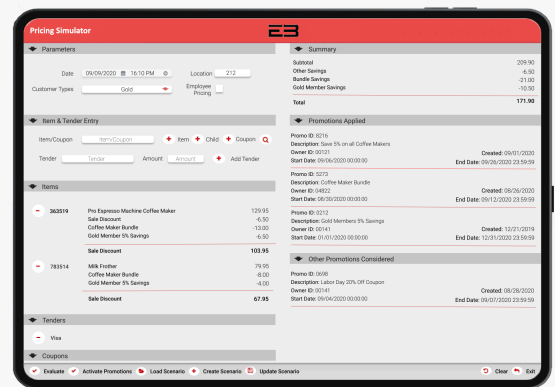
Pricing Simulator

E3

Parameters

Date 09/09/2020 16:10 PM Location 212

Customer Types Gold Employee Pricing

Item & Tender Entry

Item/Coupon Item/Coupon + Item + Child + Coupon

Tender Tender Amount Amount + Add Tender

Items

363519 Pro Espresso Machine Coffee Maker 129.95
Sale Discount -6.50
Coffee Maker Bundle -13.00
Gold Member 5% Savings -6.50
Sale Discount 103.95

783514 Milk Frother 79.95
Coffee Maker Bundle -8.00
Gold Member 5% Savings -4.00
Sale Discount 67.95

Tenders

Visa

Coupons

Summary

| | |
|---|---|
| Subtotal | 209.90 |
| Other Savings | -6.50 |
| Bundle Savings | -21.00 |
| Gold Member Savings | -10.50 |
| Total | 171.90 |

Promotions Applied

Promo ID: 8216
Description: Save 5% on all Coffee Makers
Owner ID: 00121 Created: 09/01/2020
Start Date: 09/06/2020 00:00:00 End Date: 09/26/2020 23:59:59

Promo ID: 5273
Description: Coffee Maker Bundle
Owner ID: 04822 Created: 08/26/2020
Start Date: 08/30/2020 00:00:00 End Date: 09/12/2020 23:59:59

Promo ID: 0212
Description: Gold Members 5% Savings
Owner ID: 00141 Created: 12/21/2019
Start Date: 01/01/2020 00:00:00 End Date: 12/31/2020 23:59:59

Other Promotions Considered

Promo ID: 0698
Description: Labor Day 20% Off Coupon
Owner ID: 00141 Created: 08/28/2020
Start Date: 09/04/2020 00:00:00 End Date: 09/07/2020 23:59:59

Evaluate Activate Promotions Load Scenario Create Scenario Update Scenario Clear Exit